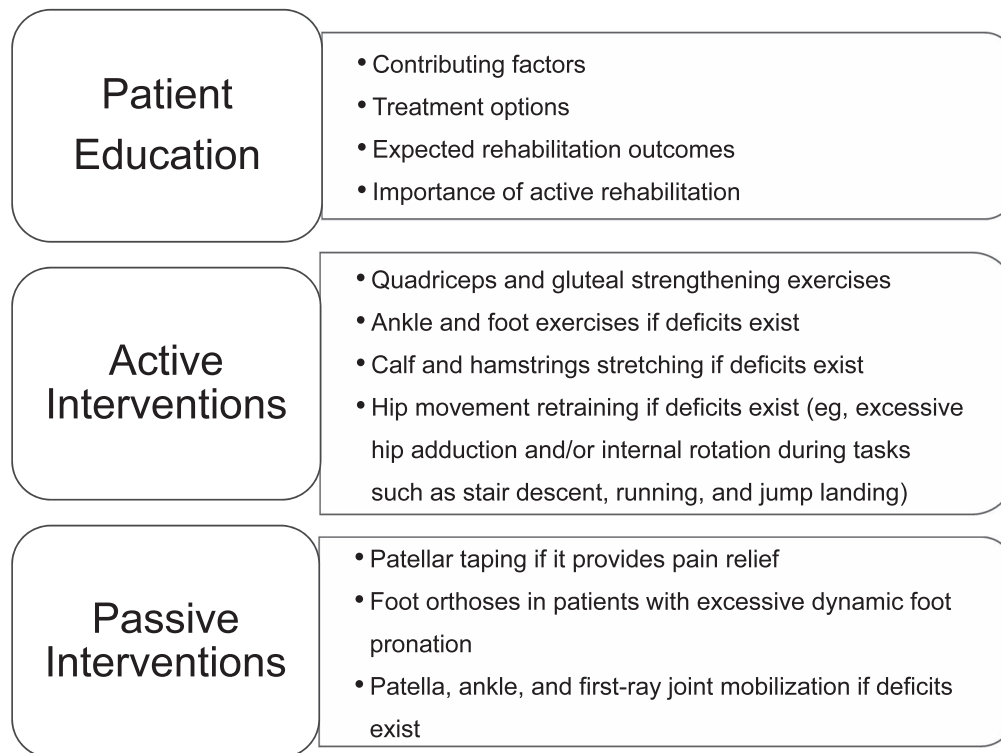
Patient Education

• Contributing factors
• Treatment options
• Expected rehabilitation outcomes
• Importance of active rehabilitation

Active Interventions

• Quadriceps and gluteal strengthening exercises
• Ankle and foot exercises if deficits exist
• Calf and hamstrings stretching if deficits exist
• Hip movement retraining if deficits exist (eg, excessive hip adduction and/or internal rotation during tasks such as stair descent, running, and jump landing)

Passive Interventions

• Patellar taping if it provides pain relief
• Foot orthoses in patients with excessive dynamic foot pronation
• Patella, ankle, and first-ray joint mobilization if deficits exist